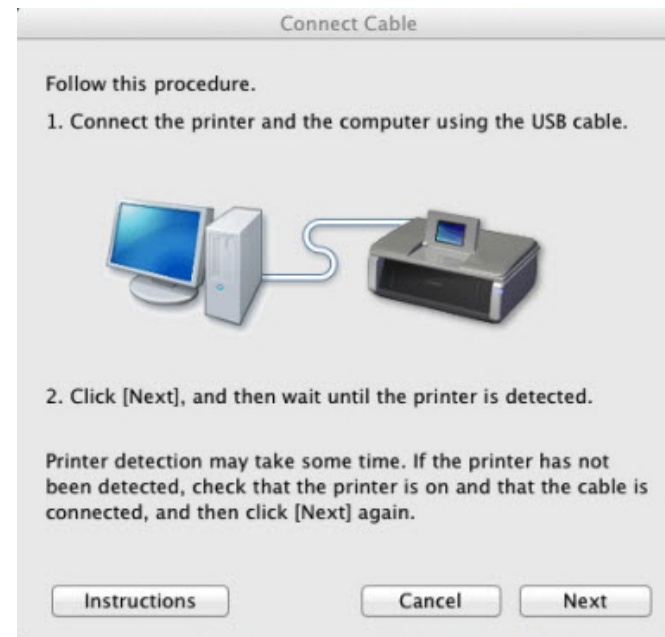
Connect Cable

Follow this procedure.

1. Connect the printer and the computer using the USB cable.

2. Click [Next], and then wait until the printer is detected.

Printer detection may take some time. If the printer has not been detected, check that the printer is on and that the cable is connected, and then click [Next] again.

Instructions

Cancel

Next